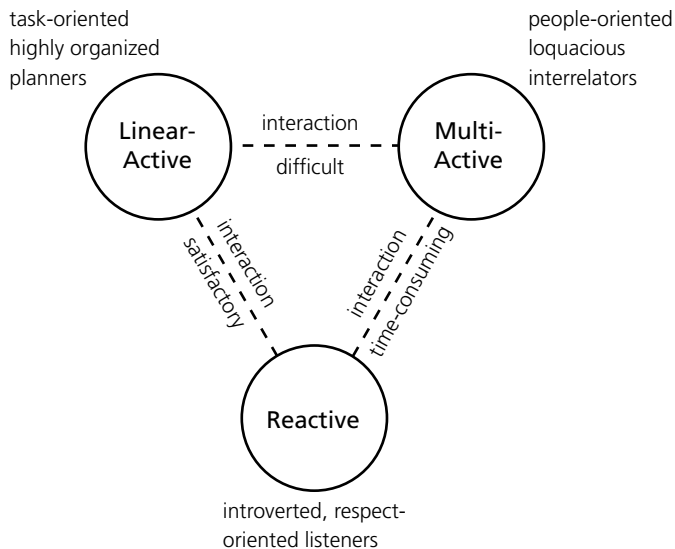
task-oriented
highly organized
planners

people-oriented
loquacious
interrelators

Linear-Active

interaction
difficult

Multi-Active

interaction
satisfactory

interaction
time-consuming

Reactive

introverted, respect-oriented listeners